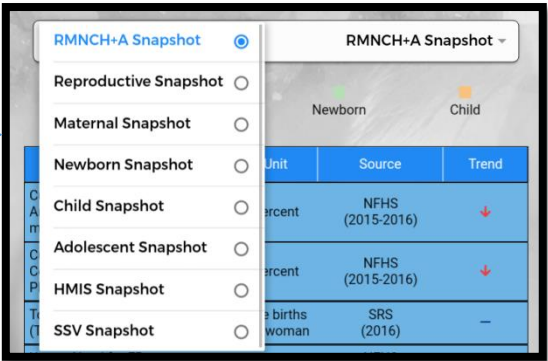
RMNCH+A Snapshot
Reproductive Snapshot
Maternal Snapshot
Newborn Snapshot
Child Snapshot
Adolescent Snapshot
HMIS Snapshot
SSV Snapshot

RMNCH+A Snapshot

Newborn
Child

| C A m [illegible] | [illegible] Unit | Source | Trend |
|---|---|---|---|
| C A m | ercent | NFHS (2015-2016) | ↓ |
| C C P | ercent | NFHS (2015-2016) | ↓ |
| To (T | e births woman | SRS (2016) | – |